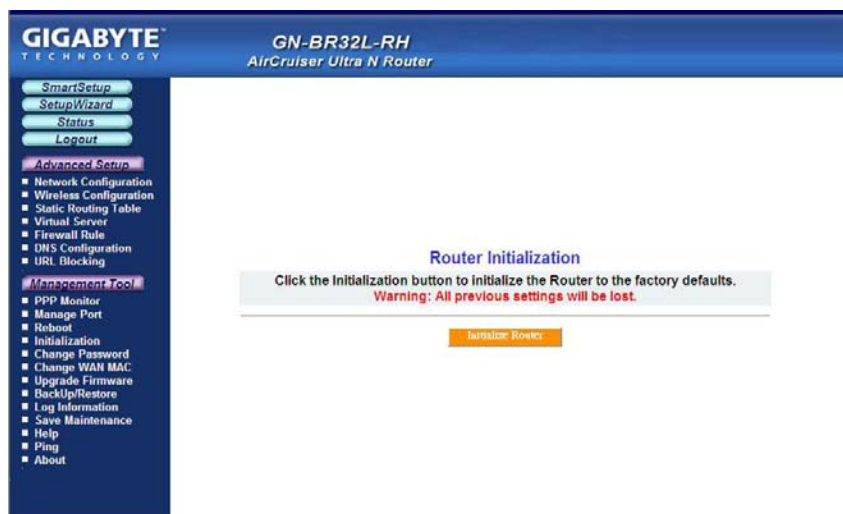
GIGABYTE™
TECHNOLOGY

GN-BR32L-RH
AirCruiser Ultra N Router

SmartSetup
SetupWizard
Status
Logout

Advanced Setup
- Network Configuration
- Wireless Configuration
- Static Routing Table
- Virtual Server
- Firewall Rule
- DNS Configuration
- URL Blocking

Management Tool
- PPP Monitor
- Manage Port
- Reboot
- Initialization
- Change Password
- Change WAN MAC
- Upgrade Firmware
- BackUp/Restore
- Log Information
- Save Maintenance
- Help
- Ping
- About

Router Initialization

Click the Initialization button to initialize the Router to the factory defaults.
Warning: All previous settings will be lost.

Initialize Router